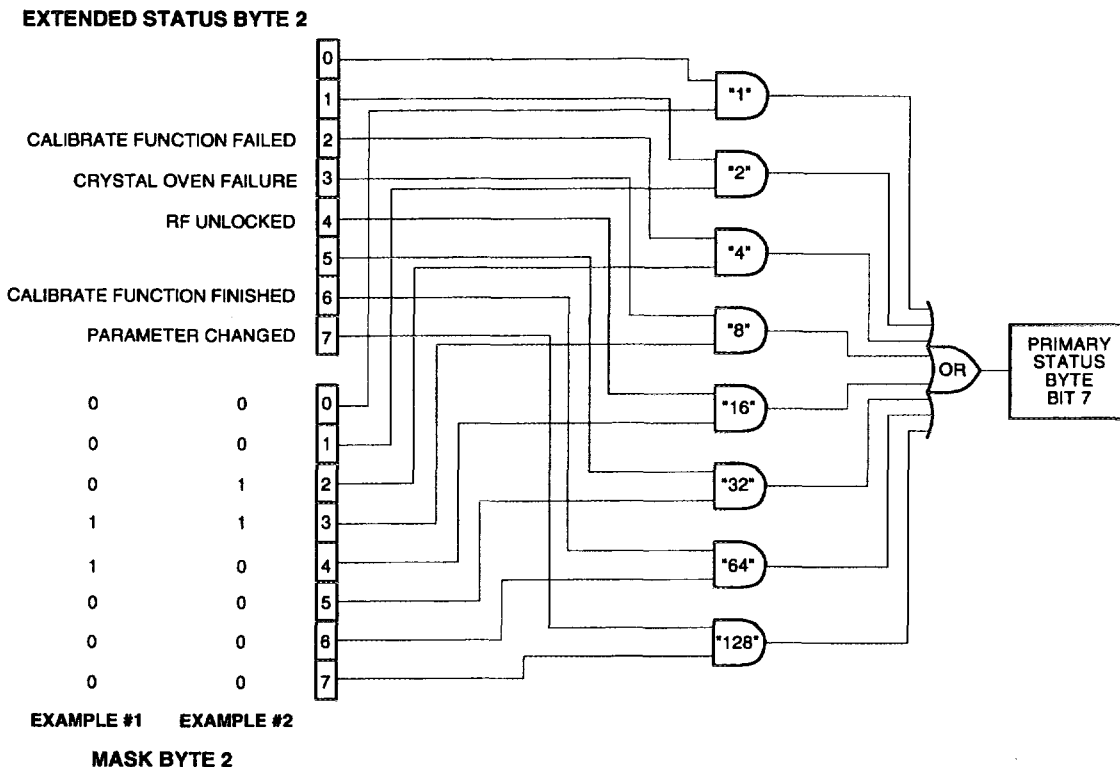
EXTENDED STATUS BYTE 2

0
1
CALIBRATE FUNCTION FAILED 2
CRYSTAL OVEN FAILURE 3
RF UNLOCKED 4
5
CALIBRATE FUNCTION FINISHED 6
PARAMETER CHANGED 7

| EXAMPLE #1 | EXAMPLE #2 | |
|---|---|---|
| 0 | 0 | 0 |
| 0 | 0 | 1 |
| 0 | 1 | 2 |
| 1 | 1 | 3 |
| 1 | 0 | 4 |
| 0 | 0 | 5 |
| 0 | 0 | 6 |
| 0 | 0 | 7 |

MASK BYTE 2

"1"
"2"
"4"
"8"
"16"
"32"
"64"
"128"

OR

PRIMARY STATUS BYTE BIT 7